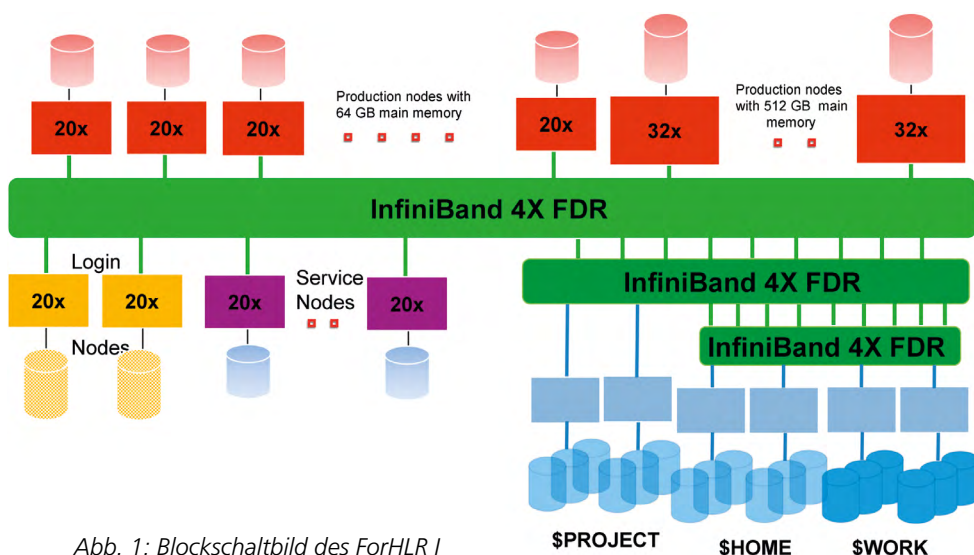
20x 20x 20x

Production nodes with 64 GB main memory

20x 32x

Production nodes with 512 GB main memory

32x

InfiniBand 4X FDR

Login

20x 20x

Nodes

20x

Service Nodes

20x

InfiniBand 4X FDR

InfiniBand 4X FDR

$PROJECT $HOME $WORK

Abb. 1: Blockschaltbild des ForHLR I